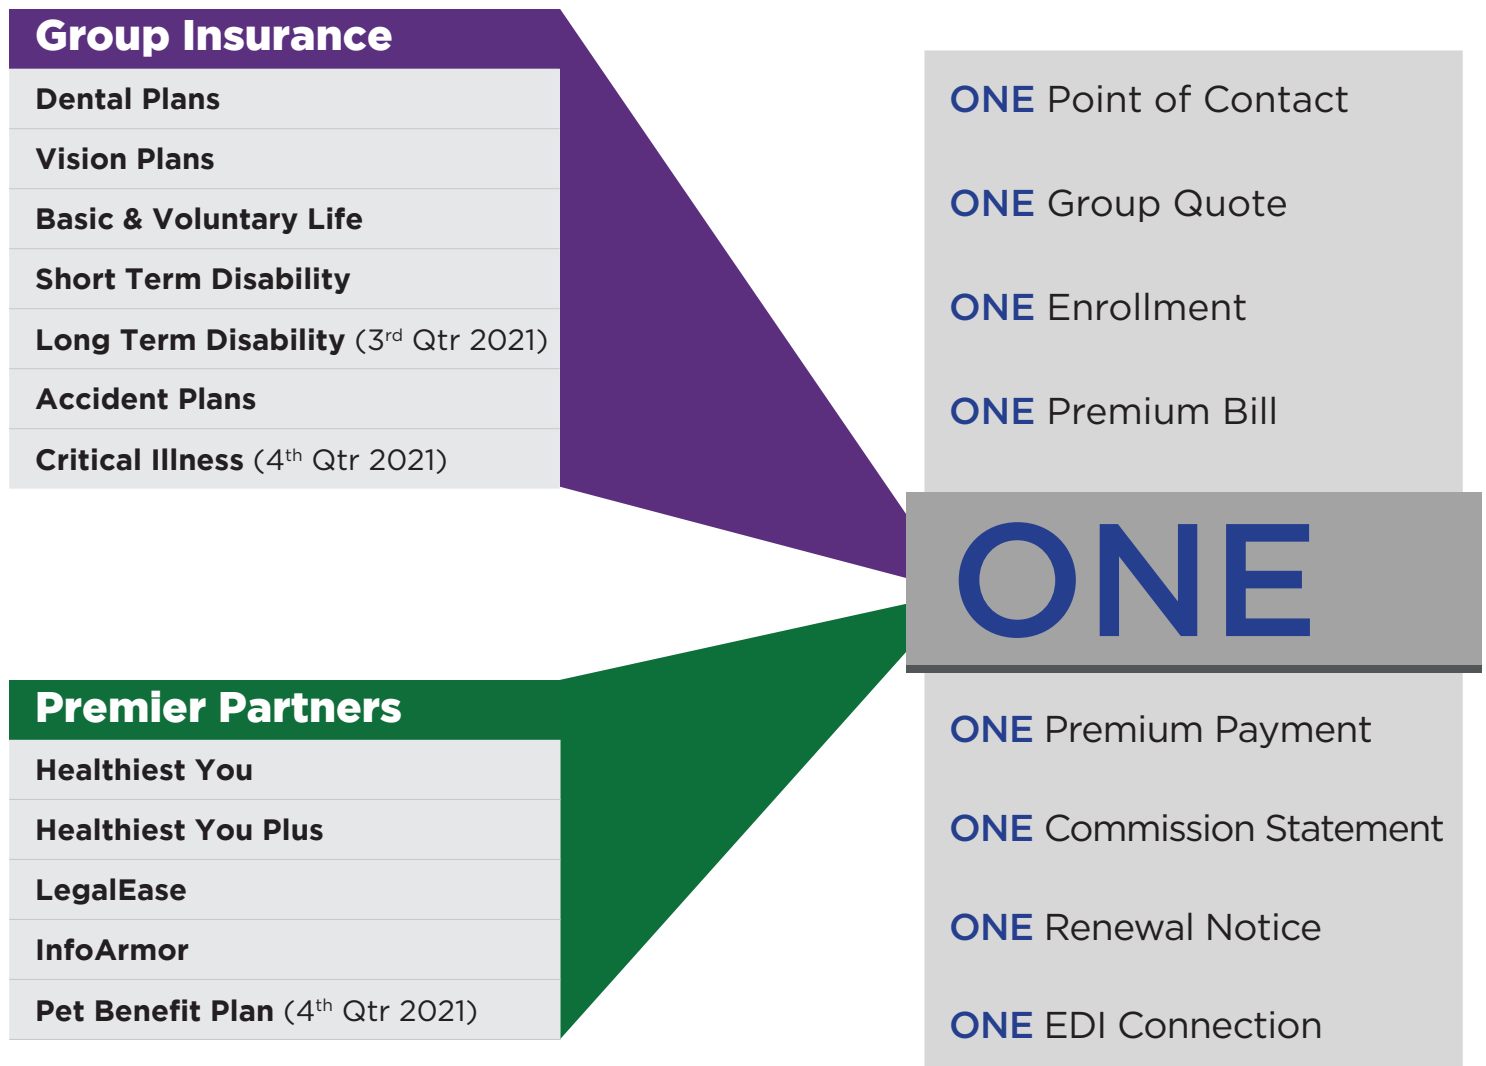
Group Insurance

Dental Plans

Vision Plans

Basic & Voluntary Life

Short Term Disability

Long Term Disability (3$^{rd}$ Qtr 2021)

Accident Plans

Critical Illness (4$^{th}$ Qtr 2021)

Premier Partners

Healthiest You

Healthiest You Plus

LegalEase

InfoArmor

Pet Benefit Plan (4$^{th}$ Qtr 2021)

ONE Point of Contact

ONE Group Quote

ONE Enrollment

ONE Premium Bill

ONE

ONE Premium Payment

ONE Commission Statement

ONE Renewal Notice

ONE EDI Connection